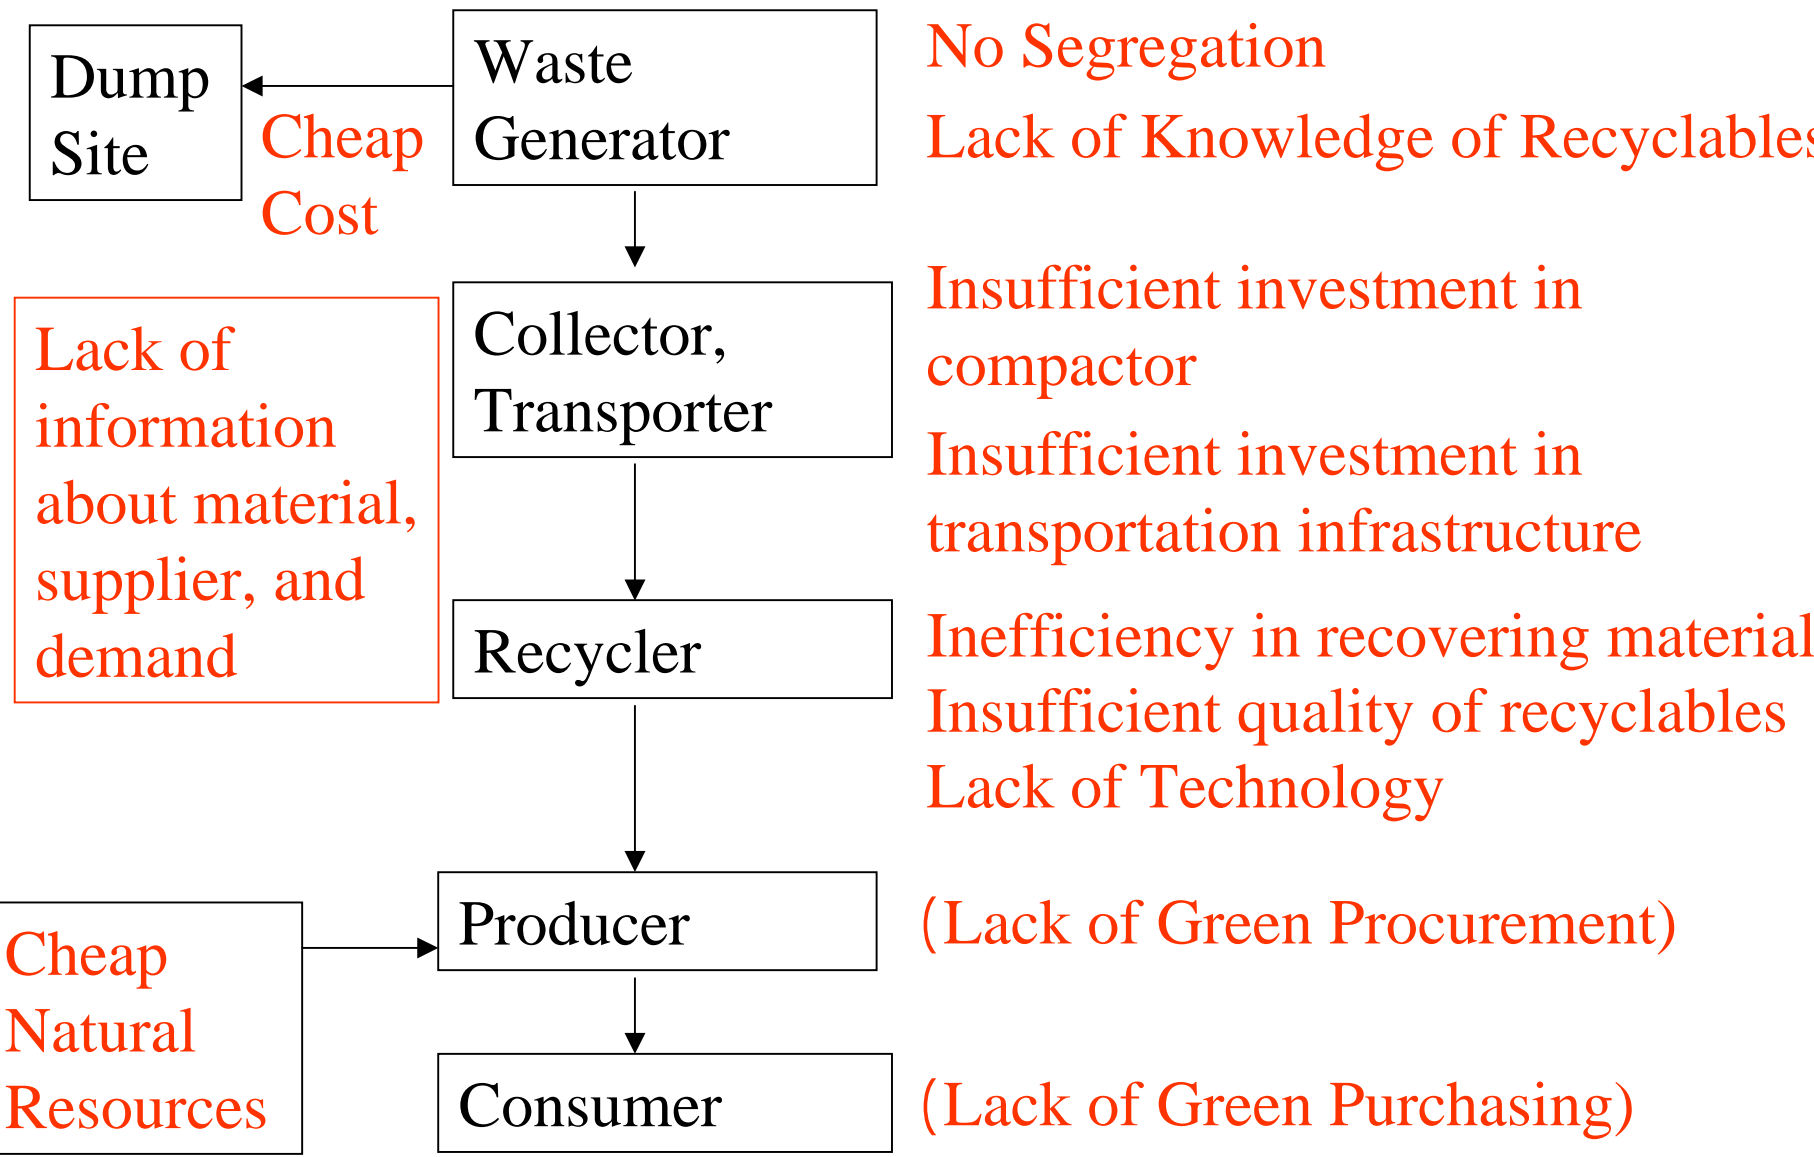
Dump Site

Cheap Cost

Waste Generator

No Segregation

Lack of Knowledge of Recyclables

Collector, Transporter

Insufficient investment in compactor

Insufficient investment in transportation infrastructure

Lack of information about material, supplier, and demand

Recycler

Inefficiency in recovering material

Insufficient quality of recyclables

Lack of Technology

Cheap Natural Resources

Producer

(Lack of Green Procurement)

Consumer

(Lack of Green Purchasing)